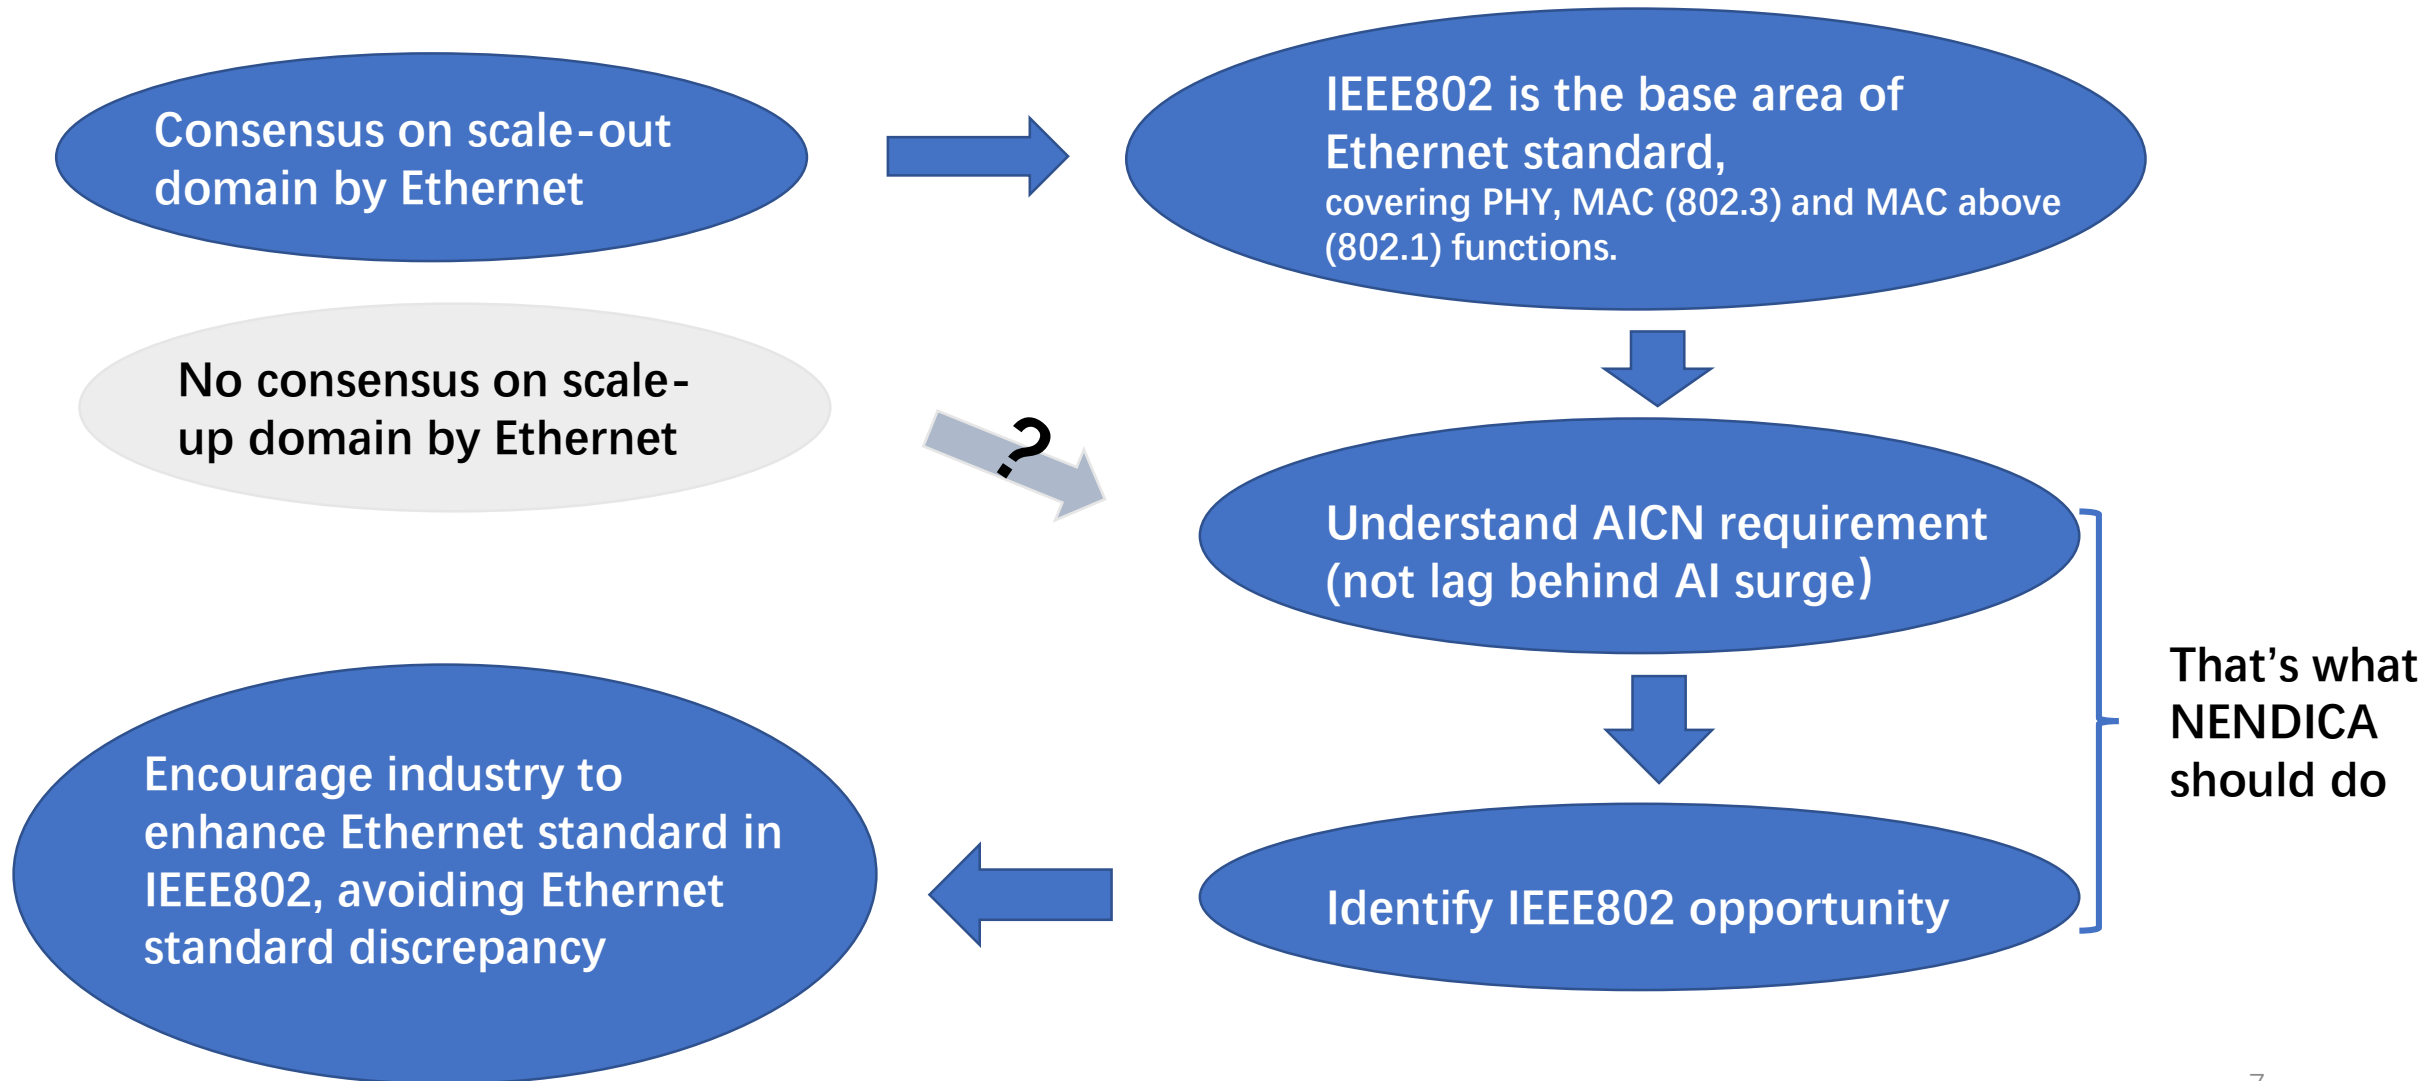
Consensus on scale-out domain by Ethernet

IEEE802 is the base area of Ethernet standard, covering PHY, MAC (802.3) and MAC above (802.1) functions.

No consensus on scale-up domain by Ethernet

?

Understand AICN requirement (not lag behind AI surge)

That's what NENDICA should do

Encourage industry to enhance Ethernet standard in IEEE802, avoiding Ethernet standard discrepancy

Identify IEEE802 opportunity

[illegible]